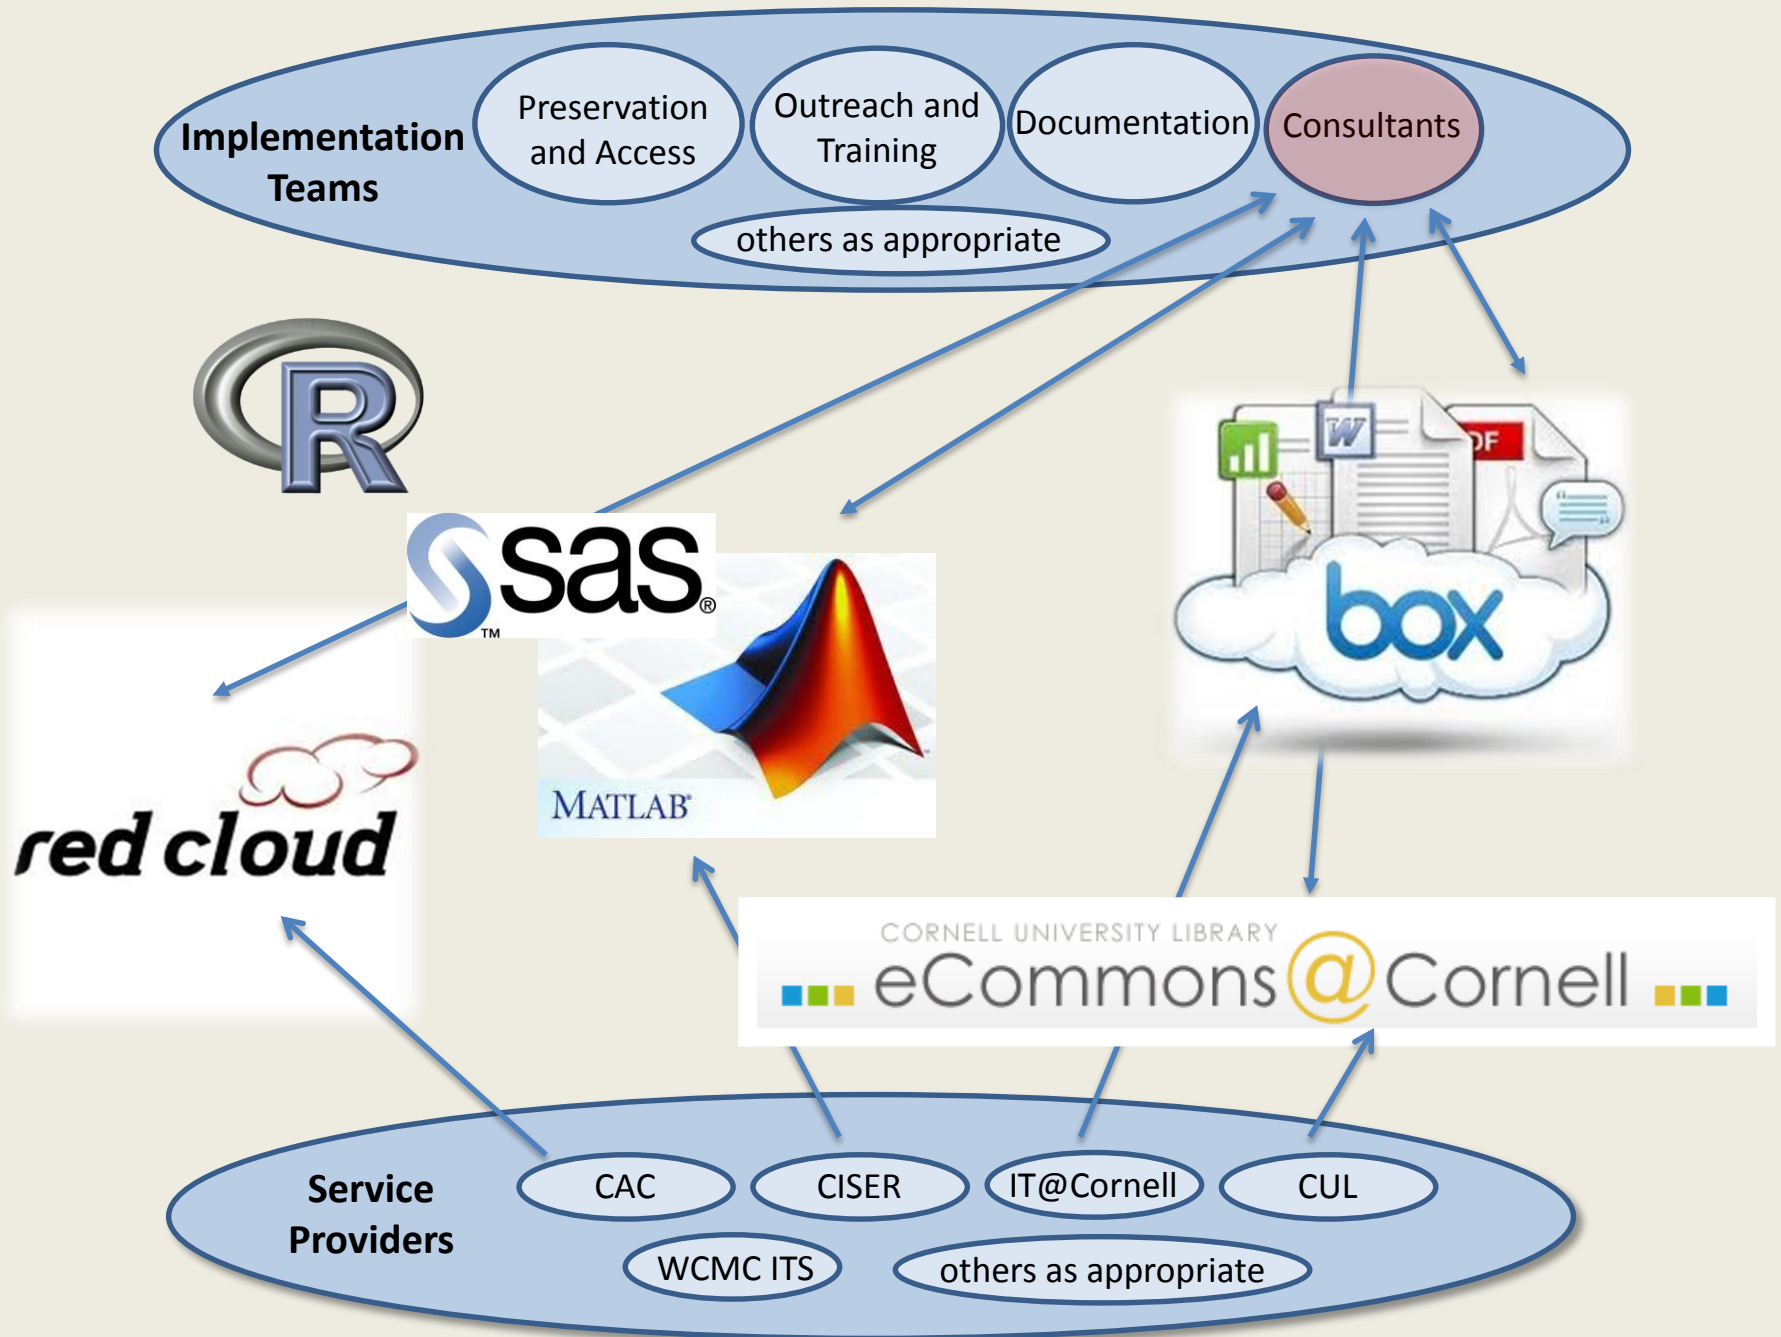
Implementation Teams

Preservation and Access

Outreach and Training

Documentation

Consultants

others as appropriate

R

sas

TM

MATLAB

W

DF

box

red cloud

CORNELL UNIVERSITY LIBRARY

eCommons@Cornell

Service Providers

CAC

CISER

IT@Cornell

CUL

WCMC ITS

others as appropriate